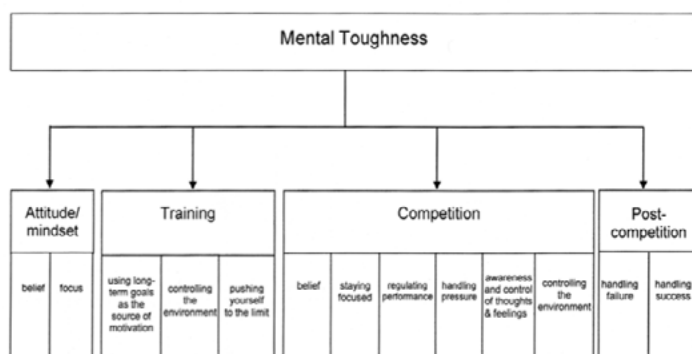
Mental Toughness

Attitude/ mindset

belief

focus

Training

using long-term goals as the source of motivation

controlling the environment

pushing yourself to the limit

Competition

belief

staying focused

regulating performance

handling pressure

awareness and control of thoughts & feelings

controlling the environment

Post-competition

handling failure

handling success